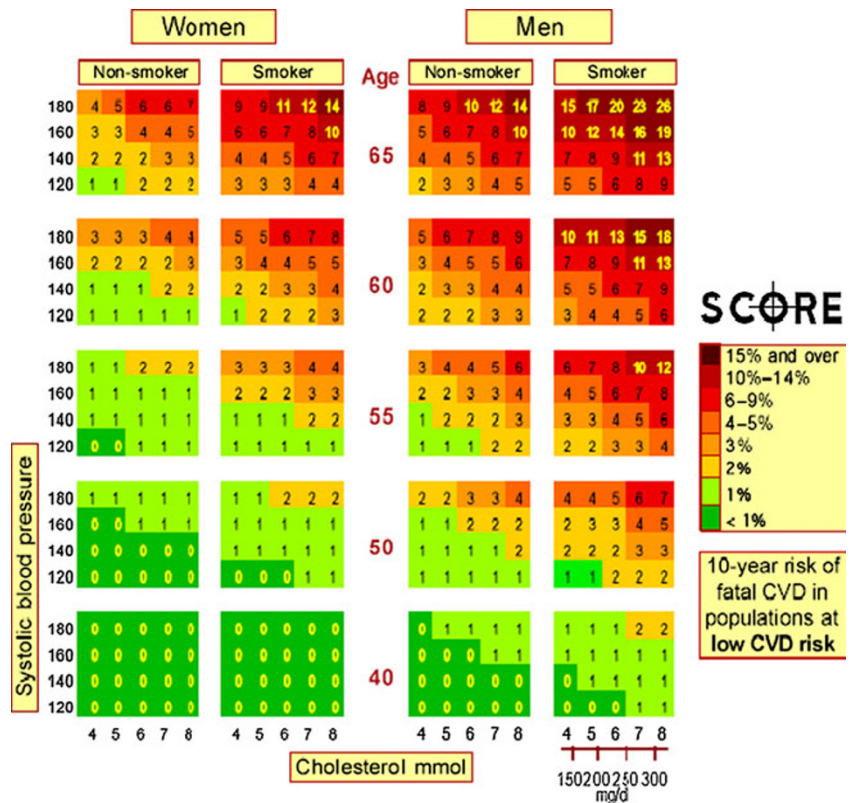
Women

Men

Non-smoker | Smoker | Age | Non-smoker | Smoker

| SBP | Women Non-smoker 4 | 5 | 6 | 7 | 8 | Women Smoker 4 | 5 | 6 | 7 | 8 | Age | Men Non-smoker 4 | 5 | 6 | 7 | 8 | Men Smoker 4 | 5 | 6 | 7 | 8 |
|---|---|---|---|---|---|---|---|---|---|---|---|---|---|---|---|---|---|---|---|---|---|
| 180 | 4 | 5 | 6 | 6 | 7 | 9 | 9 | 11 | 12 | 14 | 65 | 8 | 9 | 10 | 12 | 14 | 15 | 17 | 20 | 23 | 26 |
| 160 | 3 | 3 | 4 | 4 | 5 | 6 | 6 | 7 | 8 | 10 | | 5 | 6 | 7 | 8 | 10 | 10 | 12 | 14 | 16 | 19 |
| 140 | 2 | 2 | 2 | 3 | 3 | 4 | 4 | 5 | 6 | 7 | | 4 | 4 | 5 | 6 | 7 | 7 | 8 | 9 | 11 | 13 |
| 120 | 1 | 1 | 2 | 2 | 2 | 3 | 3 | 3 | 4 | 4 | | 2 | 3 | 3 | 4 | 5 | 5 | 5 | 6 | 8 | 9 |
| 180 | 3 | 3 | 3 | 4 | 4 | 5 | 5 | 6 | 7 | 8 | 60 | 5 | 6 | 7 | 8 | 9 | 10 | 11 | 13 | 15 | 18 |
| 160 | 2 | 2 | 2 | 2 | 3 | 3 | 4 | 4 | 5 | 5 | | 3 | 4 | 5 | 5 | 6 | 7 | 8 | 9 | 11 | 13 |
| 140 | 1 | 1 | 1 | 2 | 2 | 2 | 2 | 3 | 3 | 4 | | 2 | 3 | 3 | 4 | 4 | 5 | 5 | 6 | 7 | 9 |
| 120 | 1 | 1 | 1 | 1 | 1 | 1 | 2 | 2 | 2 | 3 | | 2 | 2 | 2 | 3 | 3 | 3 | 4 | 4 | 5 | 6 |
| 180 | 1 | 1 | 2 | 2 | 2 | 3 | 3 | 3 | 4 | 4 | 55 | 3 | 4 | 4 | 5 | 6 | 6 | 7 | 8 | 10 | 12 |
| 160 | 1 | 1 | 1 | 1 | 1 | 2 | 2 | 2 | 3 | 3 | | 2 | 2 | 3 | 3 | 4 | 4 | 5 | 6 | 7 | 8 |
| 140 | 1 | 1 | 1 | 1 | 1 | 1 | 1 | 1 | 2 | 2 | | 1 | 2 | 2 | 2 | 3 | 3 | 3 | 4 | 5 | 6 |
| 120 | 0 | 0 | 1 | 1 | 1 | 1 | 1 | 1 | 1 | 1 | | 1 | 1 | 1 | 2 | 2 | 2 | 2 | 3 | 3 | 4 |
| 180 | 1 | 1 | 1 | 1 | 1 | 1 | 1 | 2 | 2 | 2 | 50 | 2 | 2 | 3 | 3 | 4 | 4 | 4 | 5 | 6 | 7 |
| 160 | 0 | 0 | 1 | 1 | 1 | 1 | 1 | 1 | 1 | 1 | | 1 | 1 | 2 | 2 | 2 | 2 | 3 | 3 | 4 | 5 |
| 140 | 0 | 0 | 0 | 0 | 0 | 1 | 1 | 1 | 1 | 1 | | 1 | 1 | 1 | 1 | 2 | 2 | 2 | 2 | 3 | 3 |
| 120 | 0 | 0 | 0 | 0 | 0 | 0 | 0 | 0 | 1 | 1 | | 1 | 1 | 1 | 1 | 1 | 1 | 1 | 2 | 2 | 2 |
| 180 | 0 | 0 | 0 | 0 | 0 | 0 | 0 | 0 | 0 | 0 | 40 | 0 | 1 | 1 | 1 | 1 | 1 | 1 | 1 | 2 | 2 |
| 160 | 0 | 0 | 0 | 0 | 0 | 0 | 0 | 0 | 0 | 0 | | 0 | 0 | 0 | 1 | 1 | 1 | 1 | 1 | 1 | 1 |
| 140 | 0 | 0 | 0 | 0 | 0 | 0 | 0 | 0 | 0 | 0 | | 0 | 0 | 0 | 0 | 0 | 0 | 1 | 1 | 1 | 1 |
| 120 | 0 | 0 | 0 | 0 | 0 | 0 | 0 | 0 | 0 | 0 | | 0 | 0 | 0 | 0 | 0 | 0 | 0 | 0 | 1 | 1 |

Systolic blood pressure

Cholesterol mmol

150 200 250 300
mg/dl

SCORE

15% and over
10%–14%
6–9%
4–5%
3%
2%
1%
< 1%

10-year risk of fatal CVD in populations at **low CVD risk**